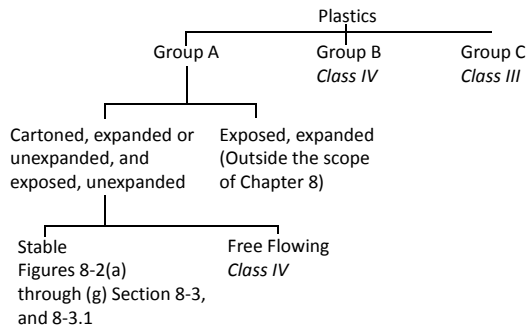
Plastics

Group A

Group B
*Class IV*

Group C
*Class III*

Cartoned, expanded or unexpanded, and exposed, unexpanded

Exposed, expanded (Outside the scope of Chapter 8)

Stable
Figures 8-2(a) through (g) Section 8-3, and 8-3.1

Free Flowing
*Class IV*